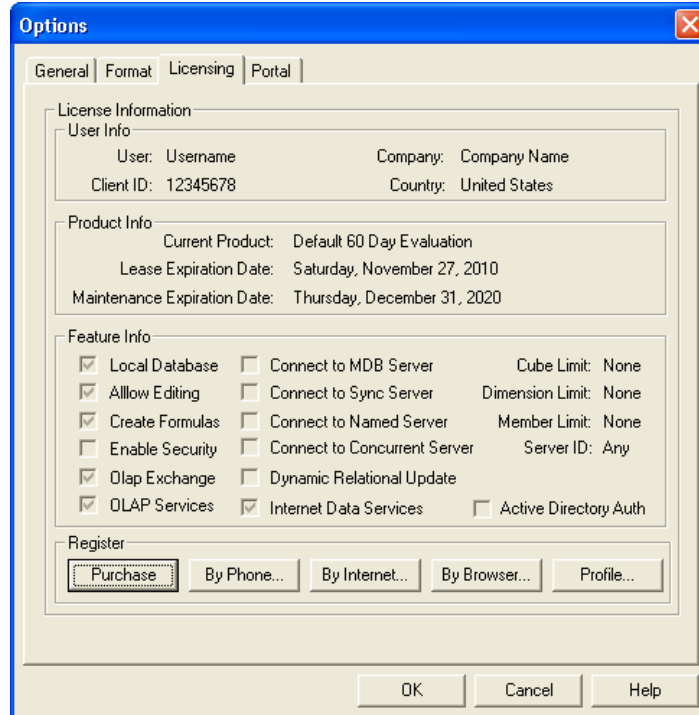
Options

General | Format | Licensing | Portal

License Information

User Info

User: Username
Company: Company Name
Client ID: 12345678
Country: United States

Product Info

Current Product: Default 60 Day Evaluation
Lease Expiration Date: Saturday, November 27, 2010
Maintenance Expiration Date: Thursday, December 31, 2020

Feature Info

Local Database
Connect to MDB Server
Cube Limit: None
Alllow Editing
Connect to Sync Server
Dimension Limit: None
Create Formulas
Connect to Named Server
Member Limit: None
Enable Security
Connect to Concurrent Server
Server ID: Any
Olap Exchange
Dynamic Relational Update
OLAP Services
Internet Data Services
Active Directory Auth

Register

Purchase
By Phone...
By Internet...
By Browser...
Profile...

OK
Cancel
Help